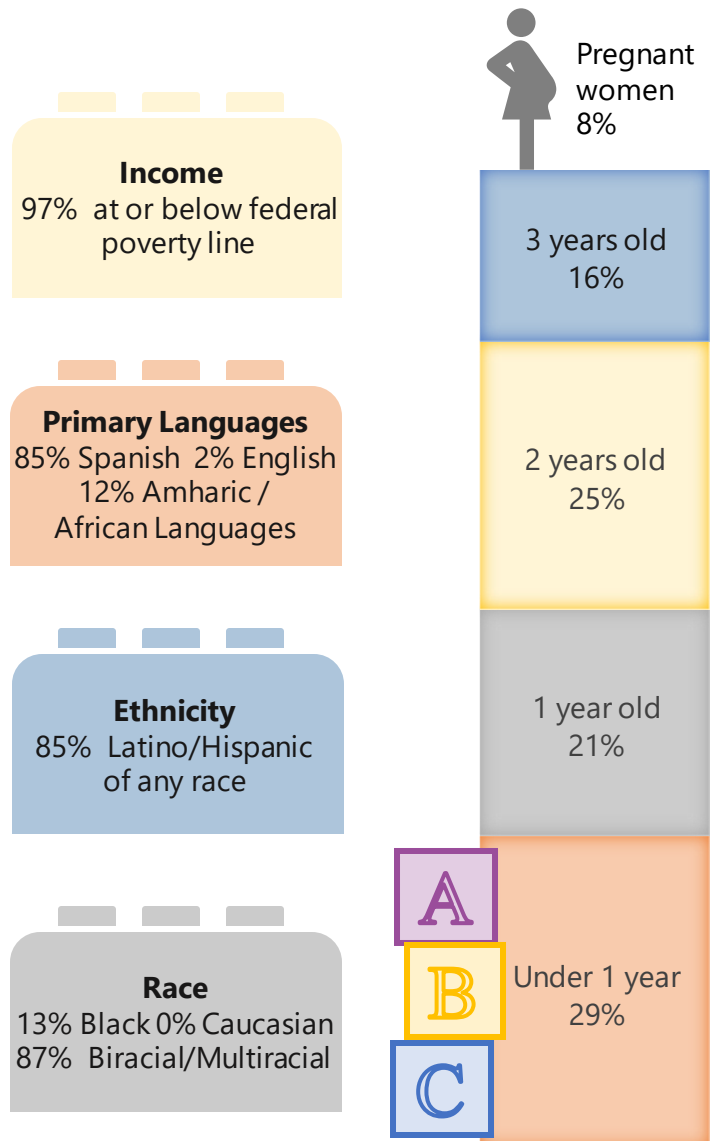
Income
97% at or below federal poverty line

Primary Languages
85% Spanish 2% English
12% Amharic / African Languages

Ethnicity
85% Latino/Hispanic of any race

Race
13% Black 0% Caucasian
87% Biracial/Multiracial

Pregnant women
8%

3 years old
16%

2 years old
25%

1 year old
21%

A
B
C

Under 1 year
29%